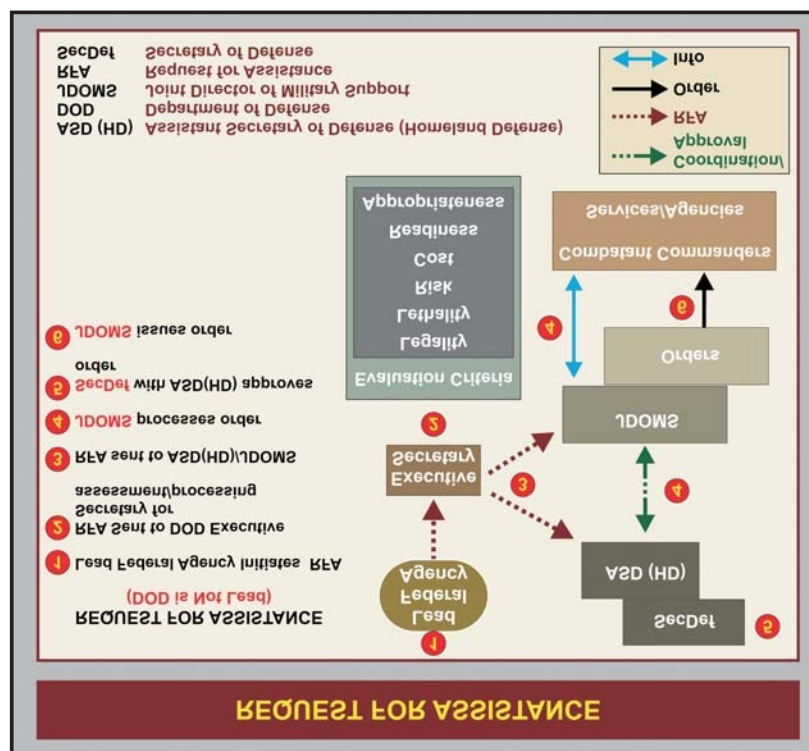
REQUEST FOR ASSISTANCE

SecDef Secretary of Defense
RFA Request for Assistance
JDOMS Joint Director of Military Support
DOD Department of Defense
ASD (HD) Assistant Secretary of Defense (Homeland Defense)

Info
Order
RFA
Coordination/ Approval

REQUEST FOR ASSISTANCE
(DOD is Not Lead)

1 Lead Federal Agency Initiates RFA
2 RFA Sent to DOD Executive Secretary for assessment/processing
3 RFA sent to ASD(HD)/JDOMS
4 JDOMS processes order
5 SecDef with ASD(HD) approves order
6 JDOMS issues order

Evaluation Criteria
Legality
Lethality
Risk
Cost
Readiness
Appropriateness

Combatant Commanders
Services/Agencies

Orders

JDOMS

Executive Secretary

Lead Federal Agency

ASD (HD)

SecDef

1 2 3 4 4 4 5 6